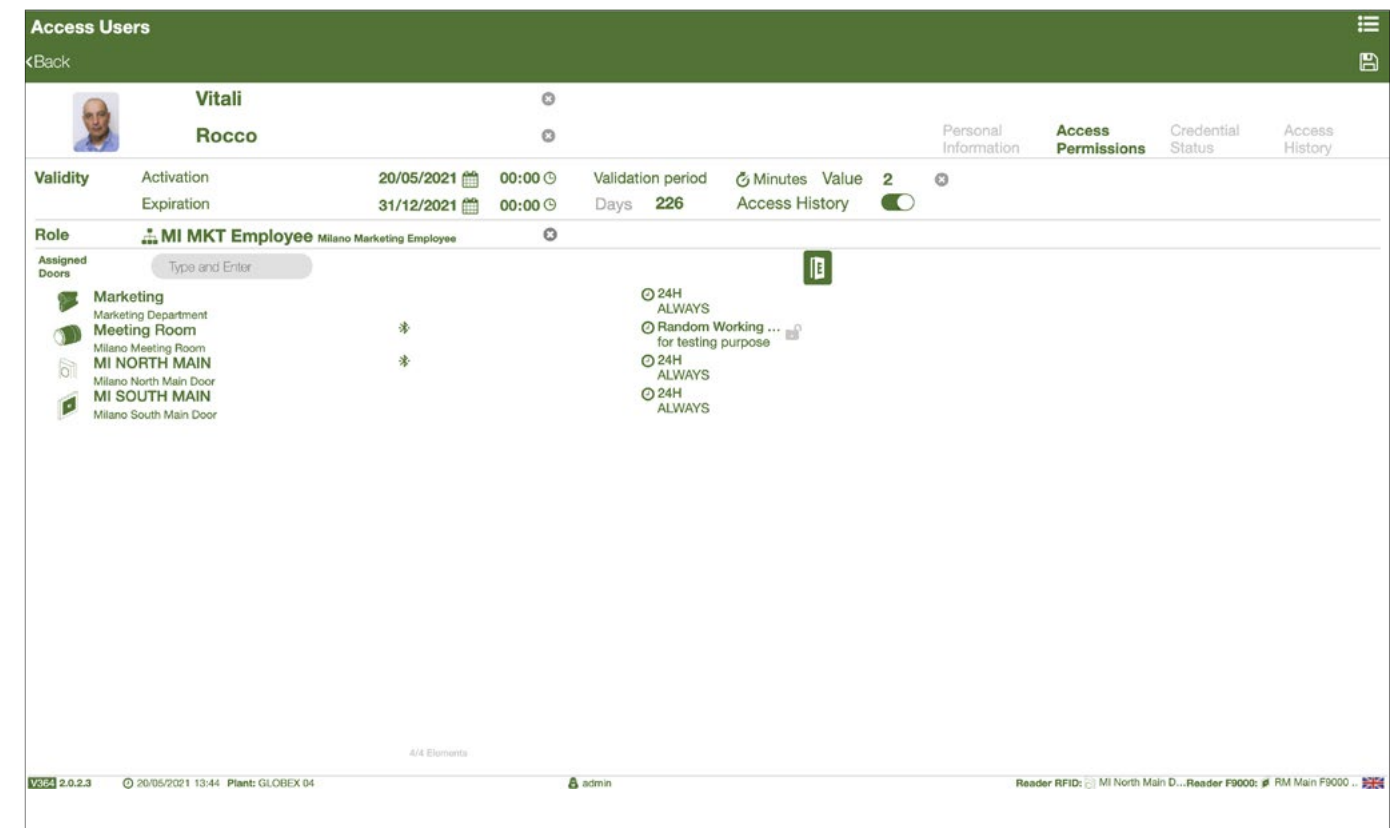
Access Users

‹Back

Vitali

Rocco

Personal Information

Access Permissions

Credential Status

Access History

Validity

Activation 20/05/2021 00:00

Expiration 31/12/2021 00:00

Validation period

Minutes Value 2

Days 226

Access History

Role

MI MKT Employee Milano Marketing Employee

Assigned Doors

Type and Enter

Marketing
Marketing Department

24H
ALWAYS

Meeting Room
Milano Meeting Room

Random Working ...
for testing purpose

MI NORTH MAIN
Milano North Main Door

24H
ALWAYS

MI SOUTH MAIN
Milano South Main Door

24H
ALWAYS

4/4 Elements

V364 2.0.2.3 20/05/2021 13:44 Plant: GLOBEX 04

admin

Reader RFID: MI North Main D...Reader F9000: RM Main F9000 ..